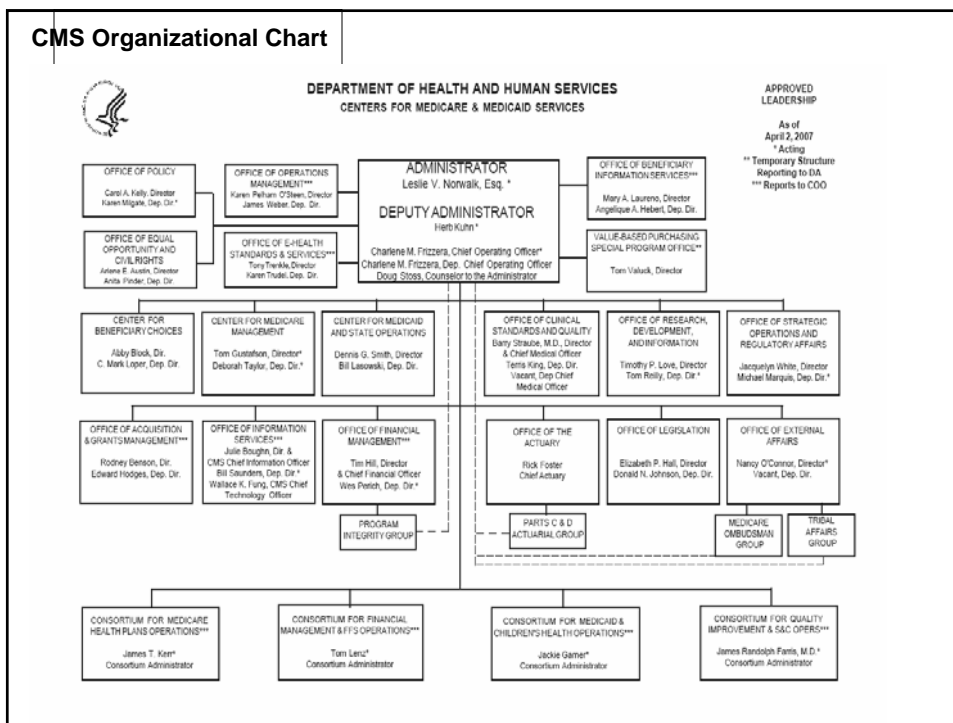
CMS Organizational Chart

DEPARTMENT OF HEALTH AND HUMAN SERVICES
CENTERS FOR MEDICARE & MEDICAID SERVICES

APPROVED LEADERSHIP

As of April 2, 2007
* Acting
** Temporary Structure Reporting to DA
*** Reports to COO

OFFICE OF POLICY
Carol A. Kelly, Director
Karen Milgate, Dep. Dir.*

OFFICE OF OPERATIONS MANAGEMENT***
Karen Pelham O'Steen, Director
James Weber, Dep. Dir.

ADMINISTRATOR
Leslie V. Norwalk, Esq. *

DEPUTY ADMINISTRATOR
Herb Kuhn *

Charlene M. Frizzera, Chief Operating Officer*
Charlene M. Frizzera, Dep. Chief Operating Officer
Doug Stoss, Counselor to the Administrator

OFFICE OF BENEFICIARY INFORMATION SERVICES***
Mary A. Laureno, Director
Angelique A. Hebert, Dep. Dir.

OFFICE OF EQUAL OPPORTUNITY AND CIVIL RIGHTS
Arlene E. Austin, Director
Anita Pinder, Dep. Dir.

OFFICE OF E-HEALTH STANDARDS & SERVICES***
Tony Trenkle, Director
Karen Trudel, Dep. Dir.

VALUE-BASED PURCHASING SPECIAL PROGRAM OFFICE**
Tom Valuck, Director

CENTER FOR BENEFICIARY CHOICES
Abby Block, Dir.
C. Mark Loper, Dep. Dir.

CENTER FOR MEDICARE MANAGEMENT
Tom Gustafson, Director*
Deborah Taylor, Dep. Dir.*

CENTER FOR MEDICAID AND STATE OPERATIONS
Dennis G. Smith, Director
Bill Lasowski, Dep. Dir.

OFFICE OF CLINICAL STANDARDS AND QUALITY
Barry Straube, M.D., Director & Chief Medical Officer
Terris King, Dep. Dir.
Vacant, Dep Chief Medical Officer

OFFICE OF RESEARCH, DEVELOPMENT, AND INFORMATION
Timothy P. Love, Director
Tom Reilly, Dep. Dir.*

OFFICE OF STRATEGIC OPERATIONS AND REGULATORY AFFAIRS
Jacquelyn White, Director
Michael Marquis, Dep. Dir.*

OFFICE OF ACQUISITION & GRANTS MANAGEMENT***
Rodney Benson, Dir.
Edward Hodges, Dep. Dir.

OFFICE OF INFORMATION SERVICES***
Julie Boughn, Dir. & CMS Chief Information Officer
Bill Saunders, Dep. Dir.*
Wallace K. Fung, CMS Chief Technology Officer

OFFICE OF FINANCIAL MANAGEMENT***
Tim Hill, Director & Chief Financial Officer
Wes Perich, Dep. Dir.*

OFFICE OF THE ACTUARY
Rick Foster
Chief Actuary

OFFICE OF LEGISLATION
Elizabeth P. Hall, Director
Donald N. Johnson, Dep. Dir.

OFFICE OF EXTERNAL AFFAIRS
Nancy O'Connor, Director*
Vacant, Dep. Dir.

PROGRAM INTEGRITY GROUP

PARTS C & D ACTUARIAL GROUP

MEDICARE OMBUDSMAN GROUP

TRIBAL AFFAIRS GROUP

CONSORTIUM FOR MEDICARE HEALTH PLANS OPERATIONS***
James T. Kerr*
Consortium Administrator

CONSORTIUM FOR FINANCIAL MANAGEMENT & FFS OPERATIONS***
Tom Lenz*
Consortium Administrator

CONSORTIUM FOR MEDICAID & CHILDREN'S HEALTH OPERATIONS***
Jackie Garner*
Consortium Administrator

CONSORTIUM FOR QUALITY IMPROVEMENT & S&C OPERS***
James Randolph Farris, M.D.*
Consortium Administrator